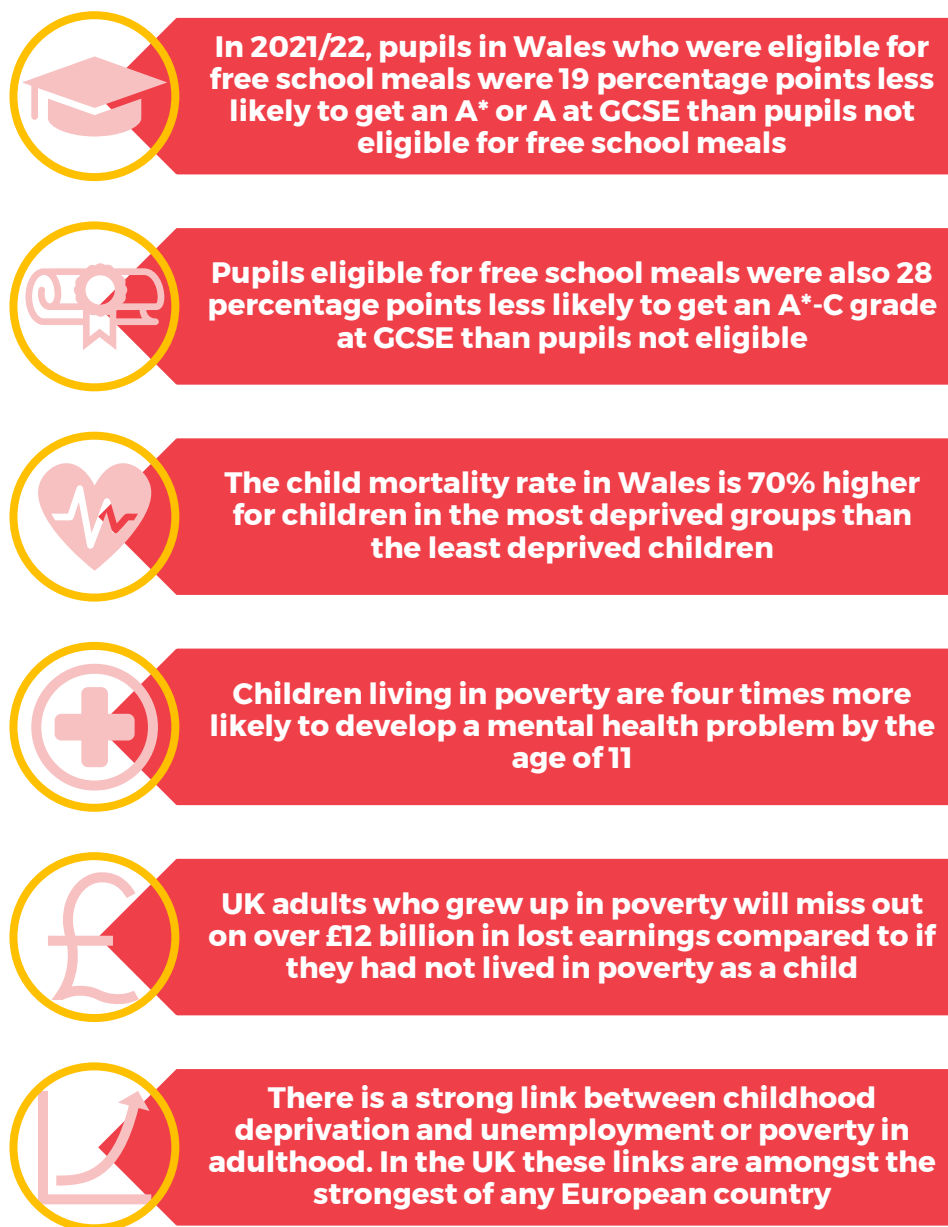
In 2021/22, pupils in Wales who were eligible for free school meals were 19 percentage points less likely to get an A* or A at GCSE than pupils not eligible for free school meals

Pupils eligible for free school meals were also 28 percentage points less likely to get an A*-C grade at GCSE than pupils not eligible

The child mortality rate in Wales is 70% higher for children in the most deprived groups than the least deprived children

Children living in poverty are four times more likely to develop a mental health problem by the age of 11

UK adults who grew up in poverty will miss out on over £12 billion in lost earnings compared to if they had not lived in poverty as a child

There is a strong link between childhood deprivation and unemployment or poverty in adulthood. In the UK these links are amongst the strongest of any European country